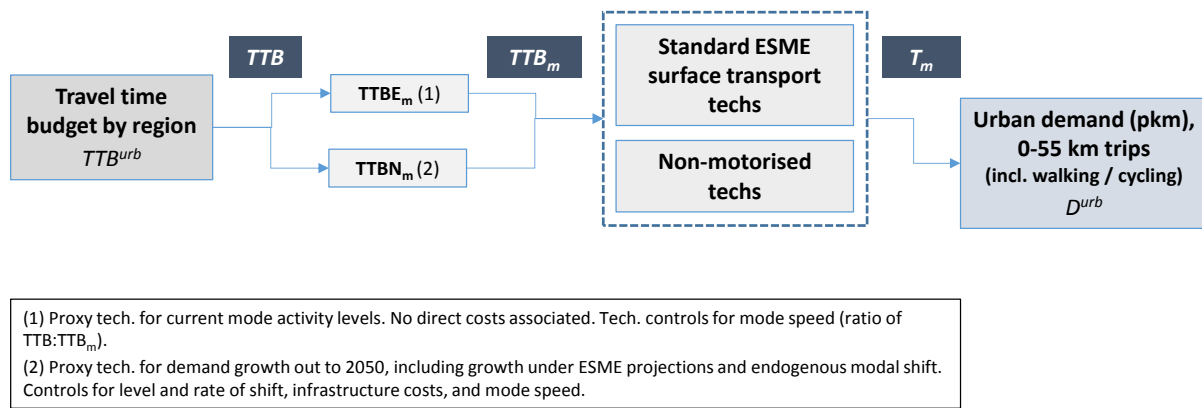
Travel time budget by region
$TTB^{urb}$

TTB

$TTBE_m$ (1)

$TTBN_m$ (2)

$TTB_m$

Standard ESME surface transport techs

Non-motorised techs

$T_m$

Urban demand (pkm), 0-55 km trips
(incl. walking / cycling)
$D^{urb}$

(1) Proxy tech. for current mode activity levels. No direct costs associated. Tech. controls for mode speed (ratio of TTB:$TTB_m$).

(2) Proxy tech. for demand growth out to 2050, including growth under ESME projections and endogenous modal shift. Controls for level and rate of shift, infrastructure costs, and mode speed.